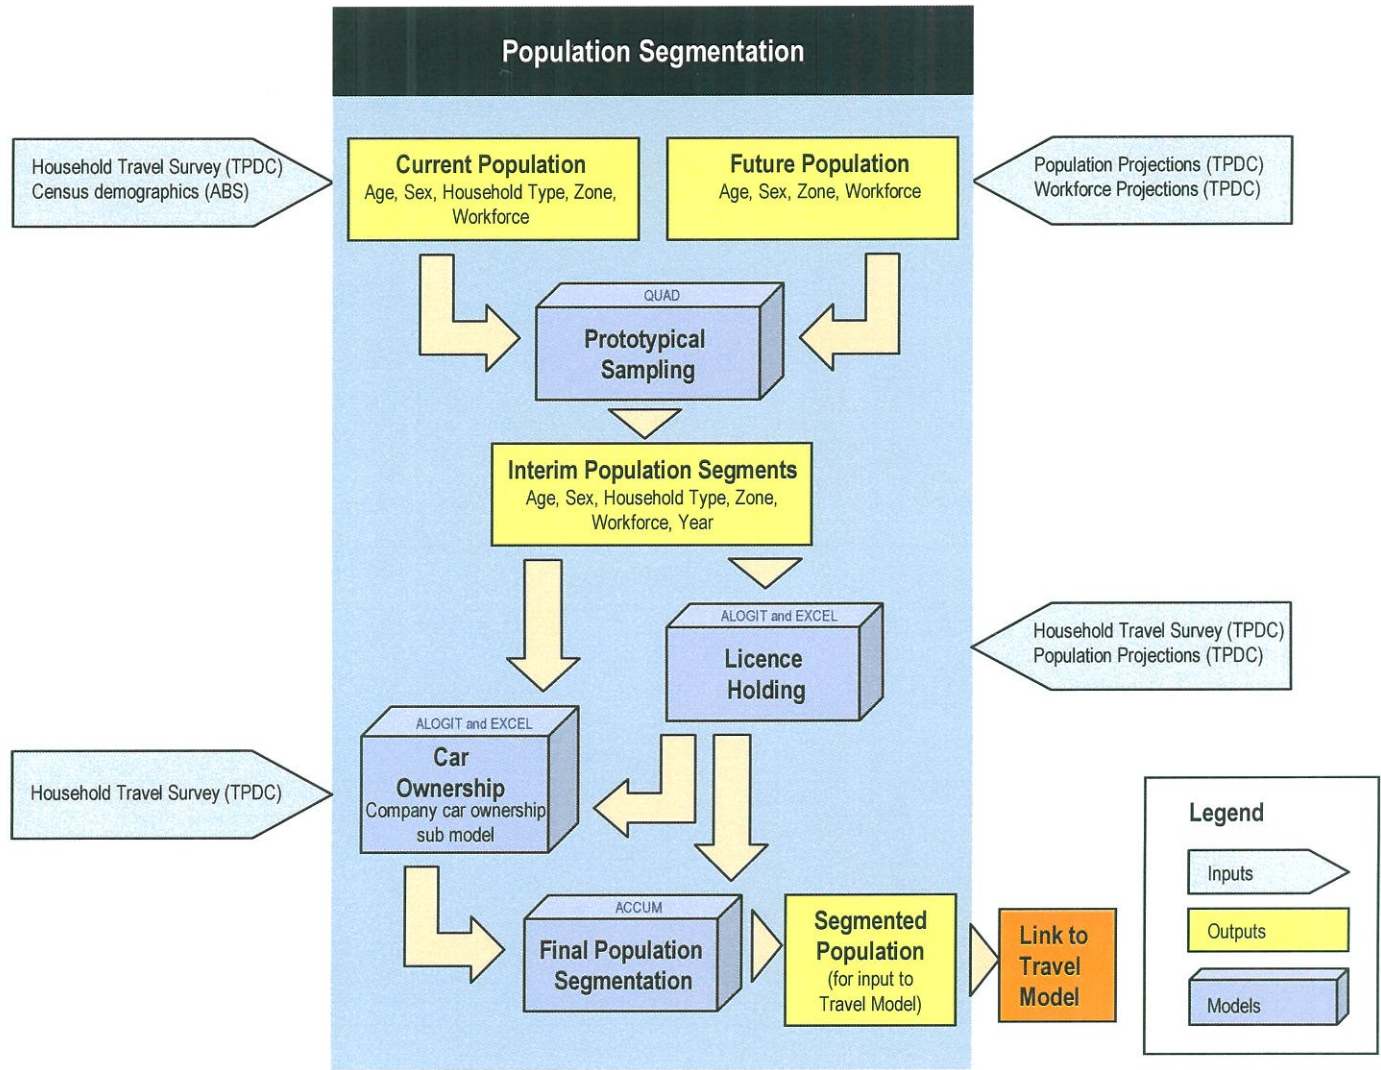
Population Segmentation

Household Travel Survey (TPDC)
Census demographics (ABS)

Current Population
Age, Sex, Household Type, Zone, Workforce

Future Population
Age, Sex, Zone, Workforce

Population Projections (TPDC)
Workforce Projections (TPDC)

QUAD
Prototypical Sampling

Interim Population Segments
Age, Sex, Household Type, Zone, Workforce, Year

ALOGIT and EXCEL
Licence Holding

Household Travel Survey (TPDC)
Population Projections (TPDC)

ALOGIT and EXCEL
Car Ownership
Company car ownership sub model

Household Travel Survey (TPDC)

ACCUM
Final Population Segmentation

Segmented Population
(for input to Travel Model)

Link to Travel Model

Legend
Inputs
Outputs
Models